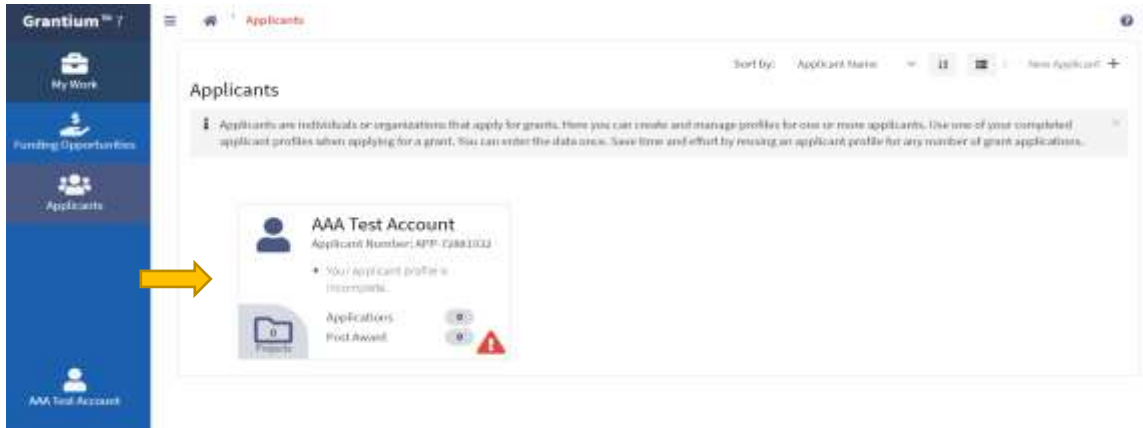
Grantium™ 7

My Work

Funding Opportunities

Applicants

AAA Test Account

Applicants

Sort by: Applicant Name

New Applicant +

Applicants

Applicants are individuals or organizations that apply for grants. Here you can create and manage profiles for one or more applicants. Use one of your completed applicant profiles when applying for a grant. You can enter the data once. Save time and effort by reusing an applicant profile for any number of grant applications.

AAA Test Account

Applicant Number: APP-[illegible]

• Your applicant profile is incomplete.

0

Projects

Applications 0

Post Award 0